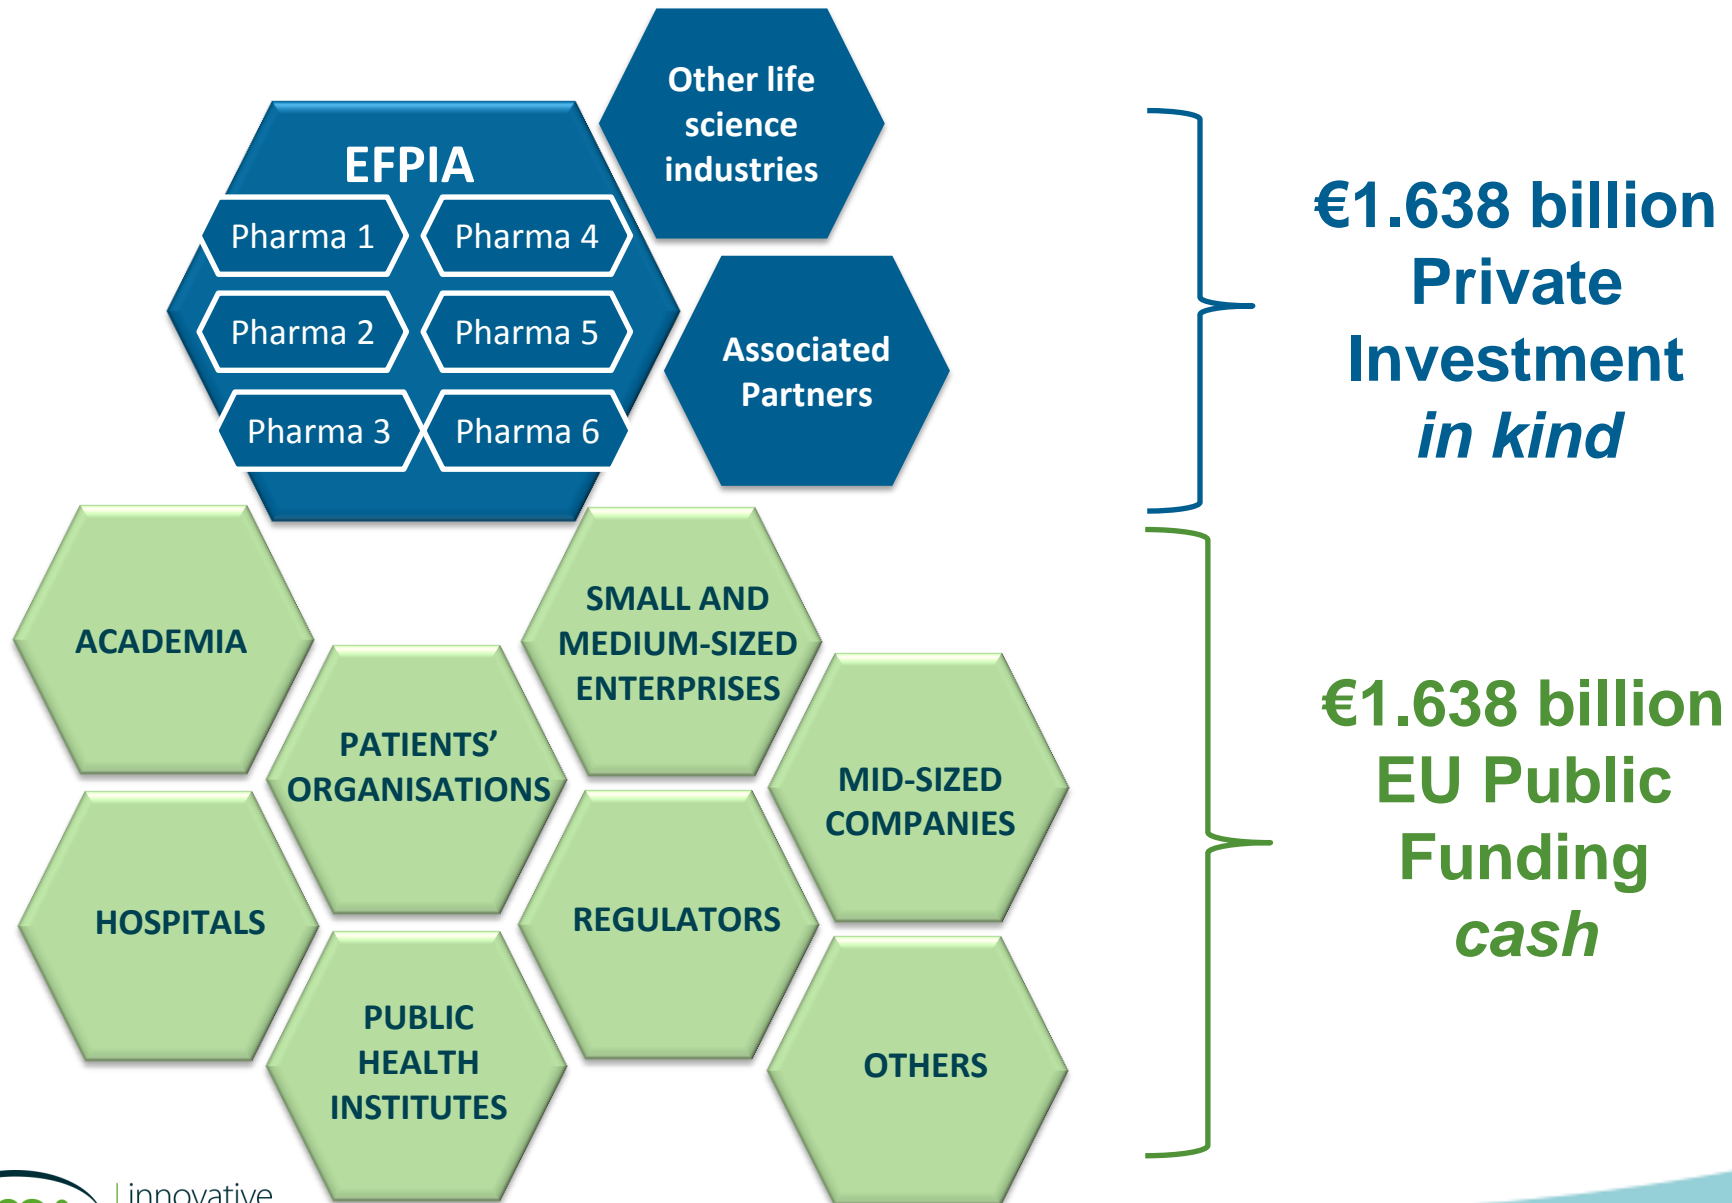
EFPIA

Pharma 1

Pharma 4

Pharma 2

Pharma 5

Pharma 3

Pharma 6

Other life science industries

Associated Partners

€1.638 billion Private Investment *in kind*

ACADEMIA

SMALL AND MEDIUM-SIZED ENTERPRISES

PATIENTS' ORGANISATIONS

MID-SIZED COMPANIES

HOSPITALS

REGULATORS

PUBLIC HEALTH INSTITUTES

OTHERS

€1.638 billion EU Public Funding *cash*

innovative